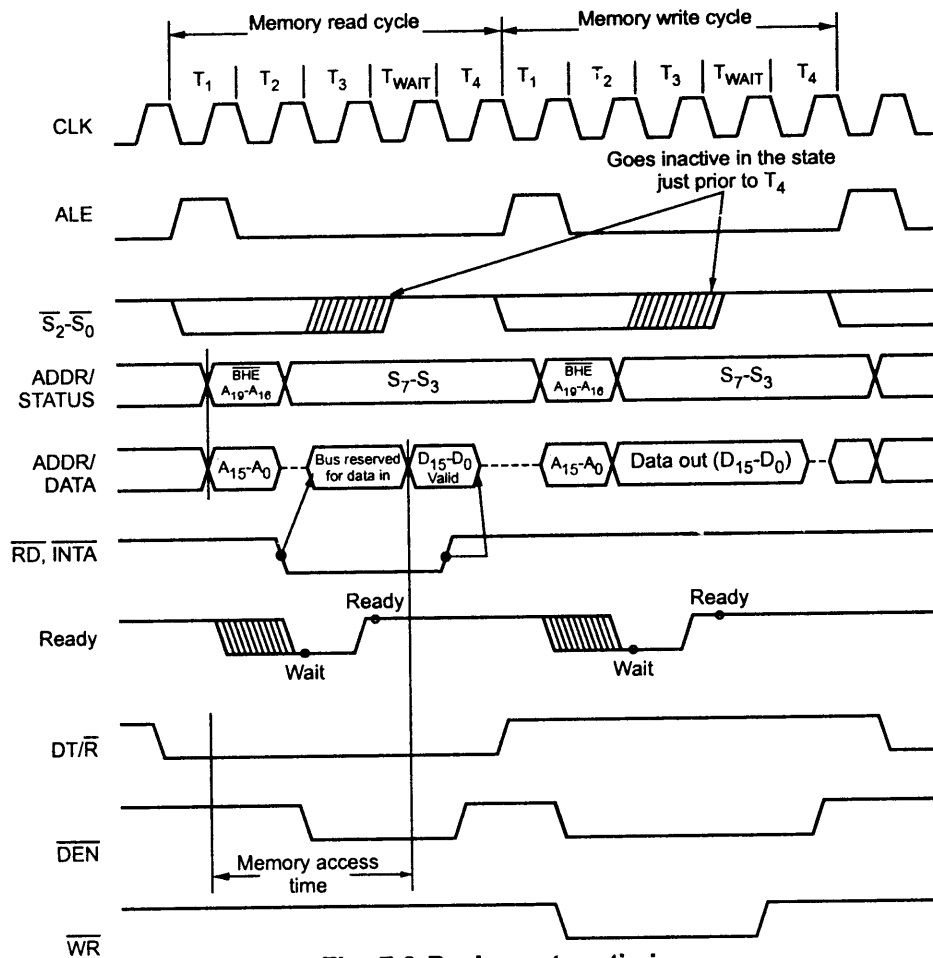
Memory read cycle
Memory write cycle
$T_1$ $T_2$ $T_3$ $T_{WAIT}$ $T_4$ $T_1$ $T_2$ $T_3$ $T_{WAIT}$ $T_4$
CLK
Goes inactive in the state just prior to $T_4$
ALE
$\overline{S_2}$-$\overline{S_0}$
ADDR/ STATUS
$\overline{BHE}$ $A_{19}$-$A_{16}$
$S_7$-$S_3$
$\overline{BHE}$ $A_{19}$-$A_{16}$
$S_7$-$S_3$
ADDR/ DATA
$A_{15}$-$A_0$
Bus reserved for data in
$D_{15}$-$D_0$ Valid
$A_{15}$-$A_0$
Data out ($D_{15}$-$D_0$)
$\overline{RD}$, $\overline{INTA}$
Ready
Ready
Ready
Wait
Wait
DT/$\overline{R}$
$\overline{DEN}$
Memory access time
$\overline{WR}$
Fig. 7.8 Read cycle timing